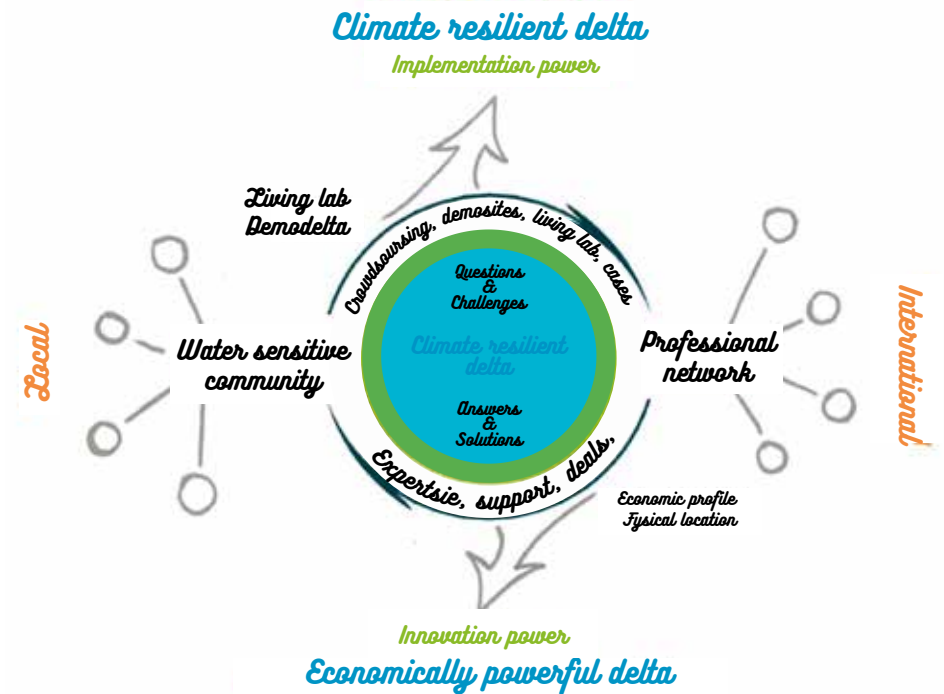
Climate resilient delta

Implementation power

Living lab
Demodelta

Crowdsourcing, demosites, living lab, cases

Questions
&
Challenges

Climate resilient delta

Answers
&
Solutions

Local

Water sensitive community

Professional network

International

Expertsie, support, deals,

Economic profile
Fysical location

Innovation power

Economically powerful delta